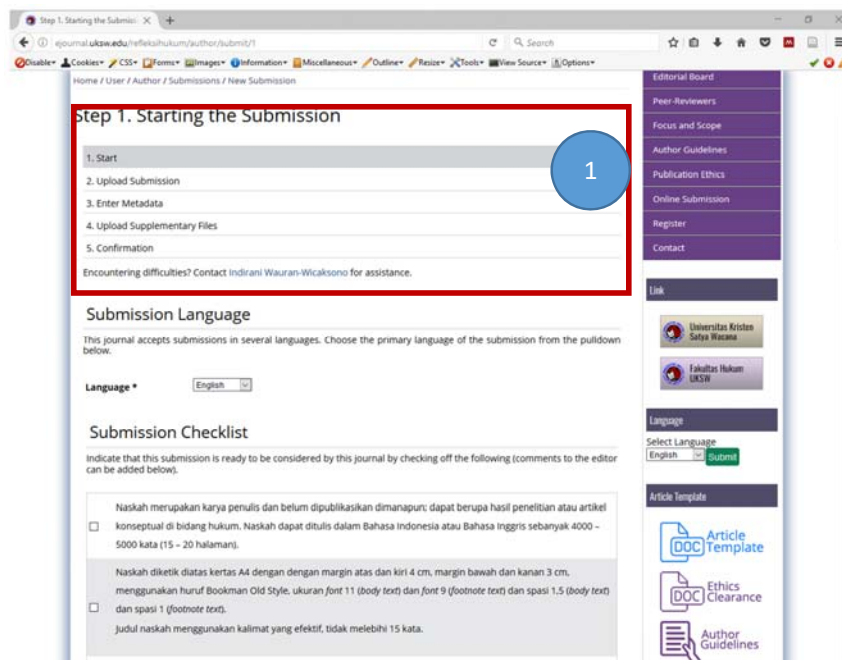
Step 1. Starting the Submissi ×

ejournal.uksw.edu/refleksihukum/author/submit/1

Search

Disable▾ Cookies▾ CSS▾ Forms▾ Images▾ Information▾ Miscellaneous▾ Outline▾ Resize▾ Tools▾ View Source▾ Options▾

Home / User / Author / Submissions / New Submission

Step 1. Starting the Submission

1. Start
2. Upload Submission
3. Enter Metadata
4. Upload Supplementary Files
5. Confirmation

Encountering difficulties? Contact Indirani Wauran-Wicaksono for assistance.

1

Submission Language

This journal accepts submissions in several languages. Choose the primary language of the submission from the pulldown below.

Language * English

Submission Checklist

Indicate that this submission is ready to be considered by this journal by checking off the following (comments to the editor can be added below).

Naskah merupakan karya penulis dan belum dipublikasikan dimanapun; dapat berupa hasil penelitian atau artikel konseptual di bidang hukum. Naskah dapat ditulis dalam Bahasa Indonesia atau Bahasa Inggris sebanyak 4000 – 5000 kata (15 – 20 halaman).

Naskah diketik diatas kertas A4 dengan dengan margin atas dan kiri 4 cm, margin bawah dan kanan 3 cm, menggunakan huruf Bookman Old Style, ukuran font 11 (body text) dan font 9 (footnote text) dan spasi 1.5 (body text) dan spasi 1 (footnote text).
Judul naskah menggunakan kalimat yang efektif, tidak melebihi 15 kata.

Editorial Board
Peer-Reviewers
Focus and Scope
Author Guidelines
Publication Ethics
Online Submission
Register
Contact

Link

Universitas Kristen Satya Wacana

Fakultas Hukum UKSW

Language

Select Language
English Submit

Article Template

DOC Article Template

DOC Ethics Clearance

Author Guidelines